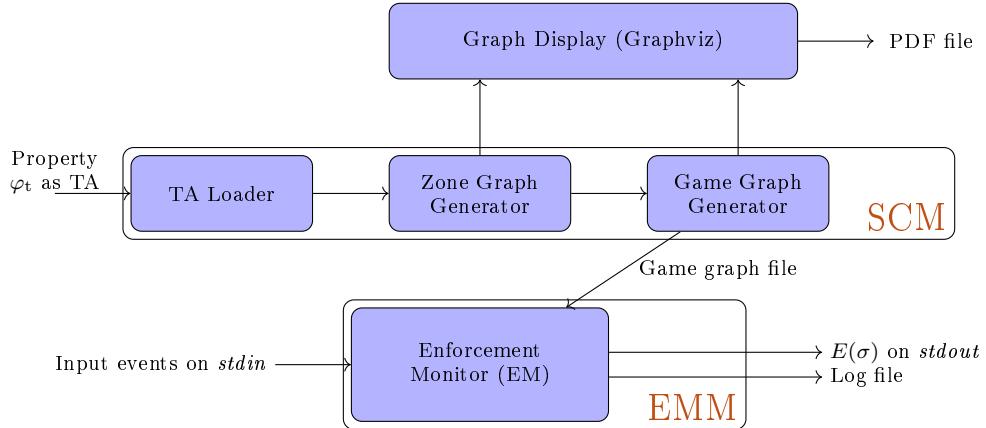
Graph Display (Graphviz)

PDF file

Property $\varphi_t$ as TA

TA Loader

Zone Graph Generator

Game Graph Generator

SCM

Game graph file

Input events on *stdin*

Enforcement Monitor (EM)

$E(\sigma)$ on *stdout*

Log file

EMM